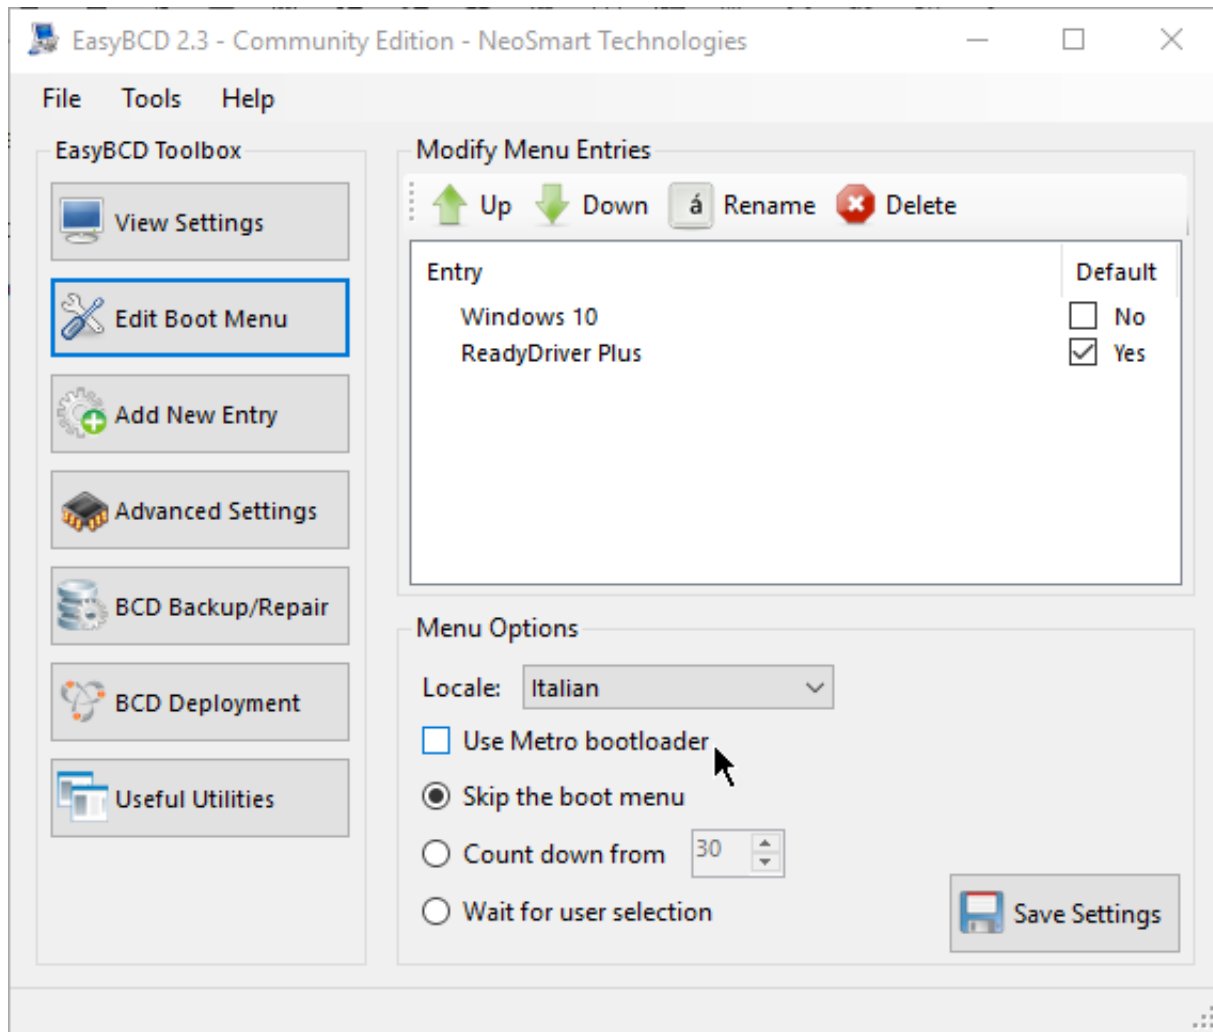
EasyBCD 2.3 - Community Edition - NeoSmart Technologies

File Tools Help

EasyBCD Toolbox

View Settings

Edit Boot Menu

Add New Entry

Advanced Settings

BCD Backup/Repair

BCD Deployment

Useful Utilities

Modify Menu Entries

Up Down á Rename Delete

| Entry | Default |
|---|---|
| Windows 10 | No |
| ReadyDriver Plus | Yes |

Menu Options

Locale: Italian

Use Metro bootloader

Skip the boot menu

Count down from 30

Wait for user selection

Save Settings